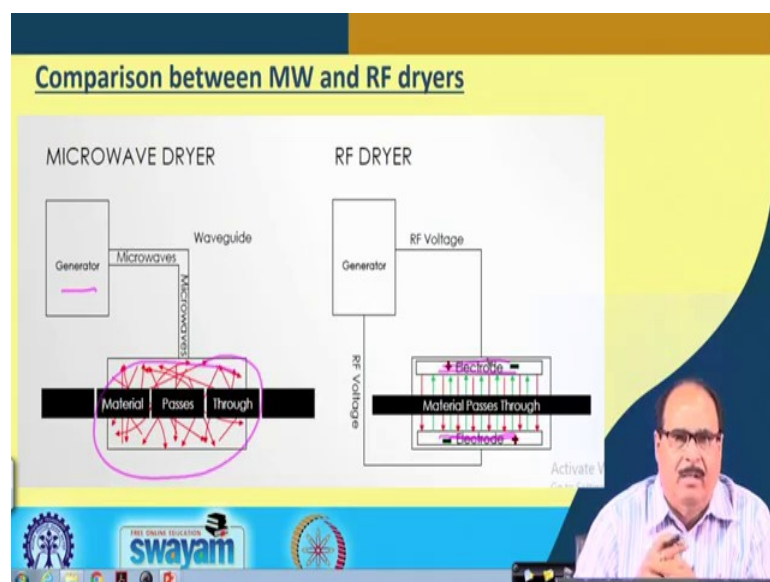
Comparison between MW and RF dryers

MICROWAVE DRYER

Generator

Microwaves

Waveguide

Microwaves

Material Passes Through

RF DRYER

Generator

RF Voltage

RF Voltage

+ Electrode −

Material Passes Through

− Electrode +

Activate W

FREE ONLINE EDUCATION
swayam